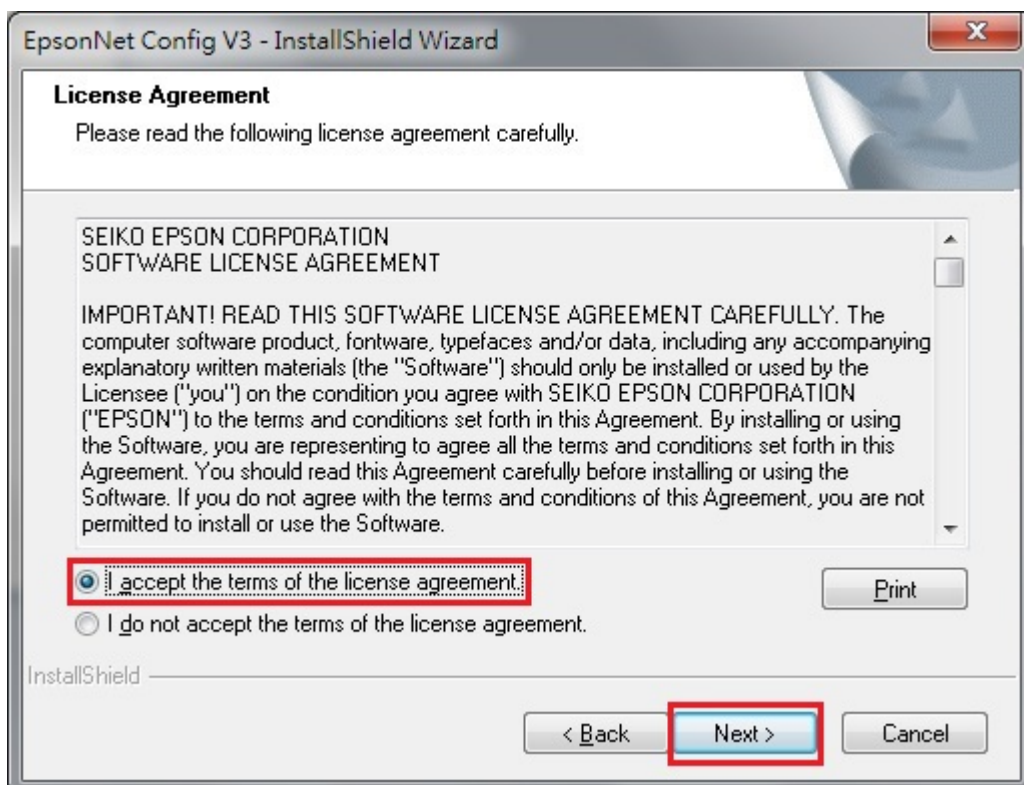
EpsonNet Config V3 - InstallShield Wizard

License Agreement

Please read the following license agreement carefully.

SEIKO EPSON CORPORATION
SOFTWARE LICENSE AGREEMENT

IMPORTANT! READ THIS SOFTWARE LICENSE AGREEMENT CAREFULLY. The computer software product, fontware, typefaces and/or data, including any accompanying explanatory written materials (the "Software") should only be installed or used by the Licensee ("you") on the condition you agree with SEIKO EPSON CORPORATION ("EPSON") to the terms and conditions set forth in this Agreement. By installing or using the Software, you are representing to agree all the terms and conditions set forth in this Agreement. You should read this Agreement carefully before installing or using the Software. If you do not agree with the terms and conditions of this Agreement, you are not permitted to install or use the Software.

I accept the terms of the license agreement.

I do not accept the terms of the license agreement.

Print

InstallShield

< Back

Next >

Cancel